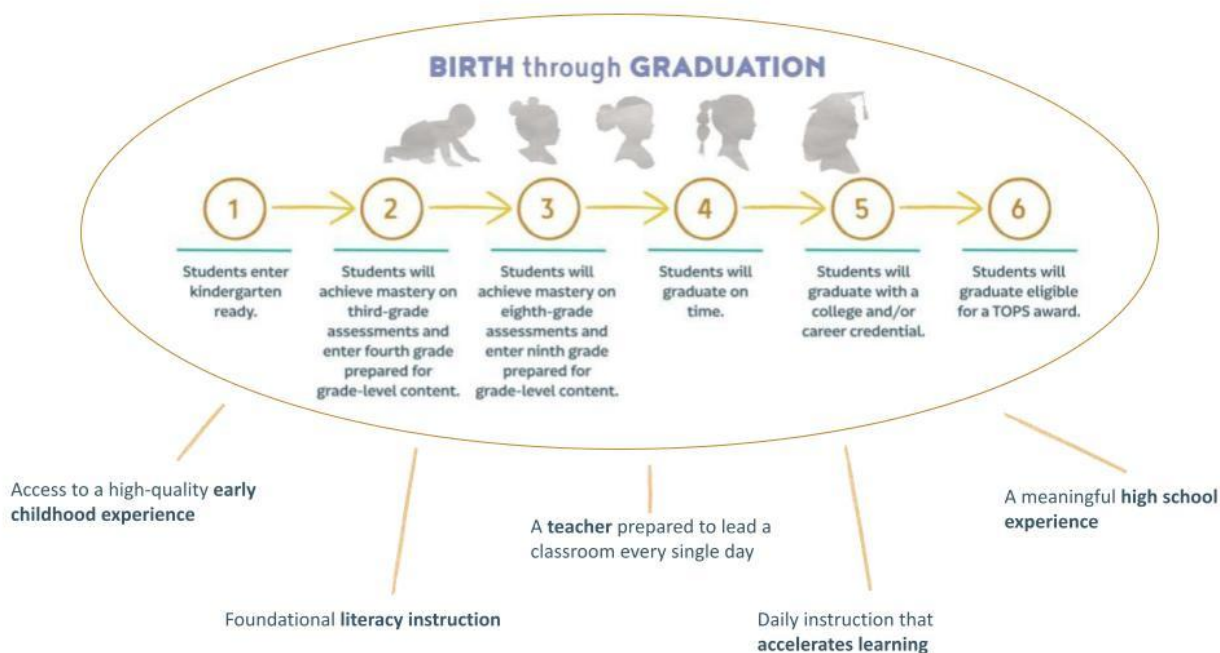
BIRTH through GRADUATION

1

Students enter kindergarten ready.

2

Students will achieve mastery on third-grade assessments and enter fourth grade prepared for grade-level content.

3

Students will achieve mastery on eighth-grade assessments and enter ninth grade prepared for grade-level content.

4

Students will graduate on time.

5

Students will graduate with a college and/or career credential.

6

Students will graduate eligible for a TOPS award.

Access to a high-quality early childhood experience

Foundational literacy instruction

A teacher prepared to lead a classroom every single day

Daily instruction that accelerates learning

A meaningful high school experience